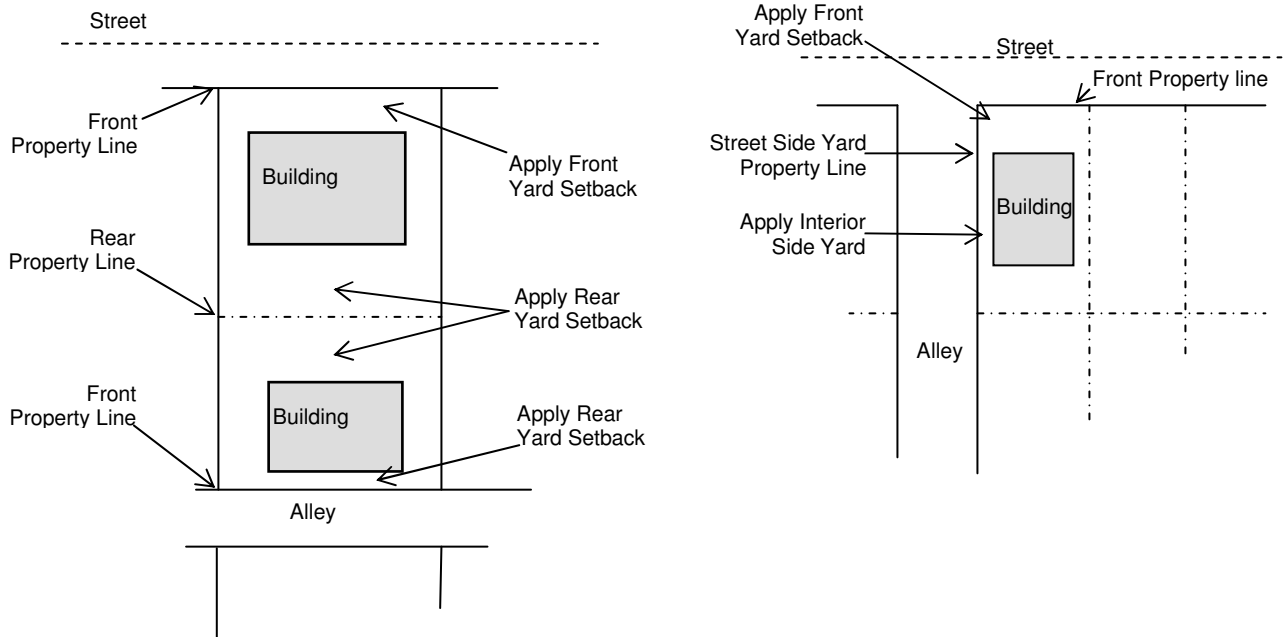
Street

Front Property Line

Building

Apply Front Yard Setback

Rear Property Line

Apply Rear Yard Setback

Front Property Line

Building

Apply Rear Yard Setback

Alley

Apply Front Yard Setback

Street

Front Property line

Street Side Yard Property Line

Apply Interior Side Yard

Building

Alley